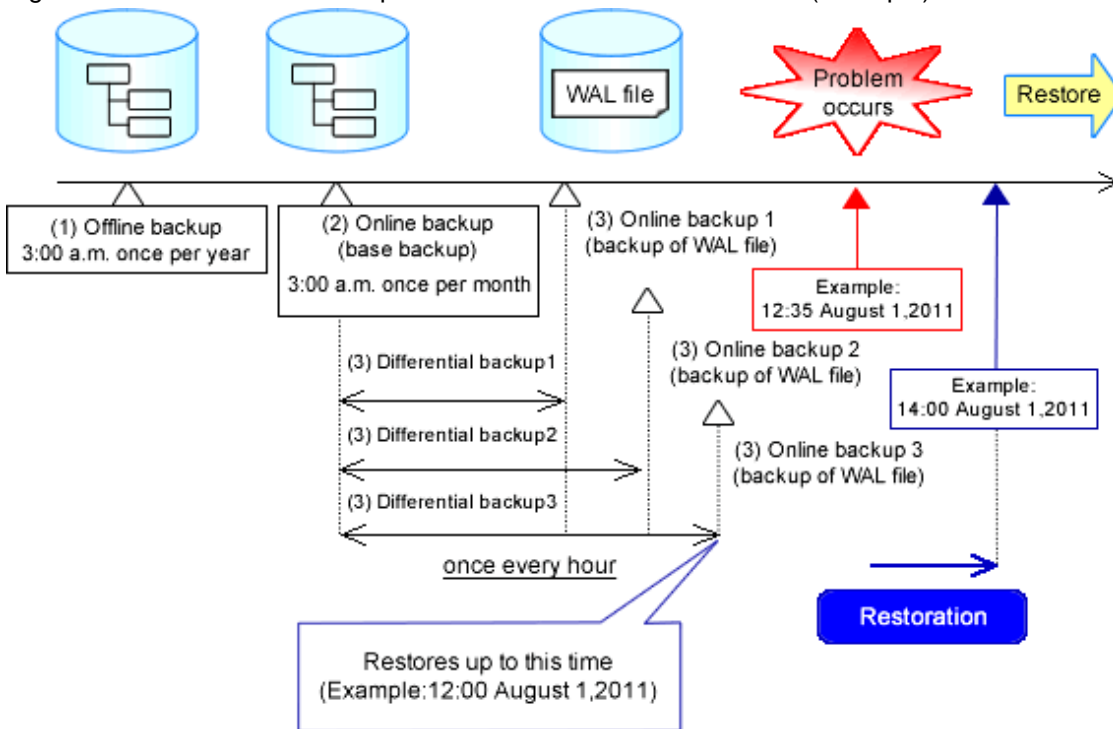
WAL file

Problem occurs

Restore

(1) Offline backup
3:00 a.m. once per year

(2) Online backup
(base backup)
3:00 a.m. once per month

(3) Online backup 1
(backup of WAL file)

Example:
12:35 August 1,2011

(3) Differential backup1

(3) Online backup 2
(backup of WAL file)

Example:
14:00 August 1,2011

(3) Differential backup2

(3) Online backup 3
(backup of WAL file)

(3) Differential backup3

once every hour

Restoration

Restores up to this time
(Example:12:00 August 1,2011)